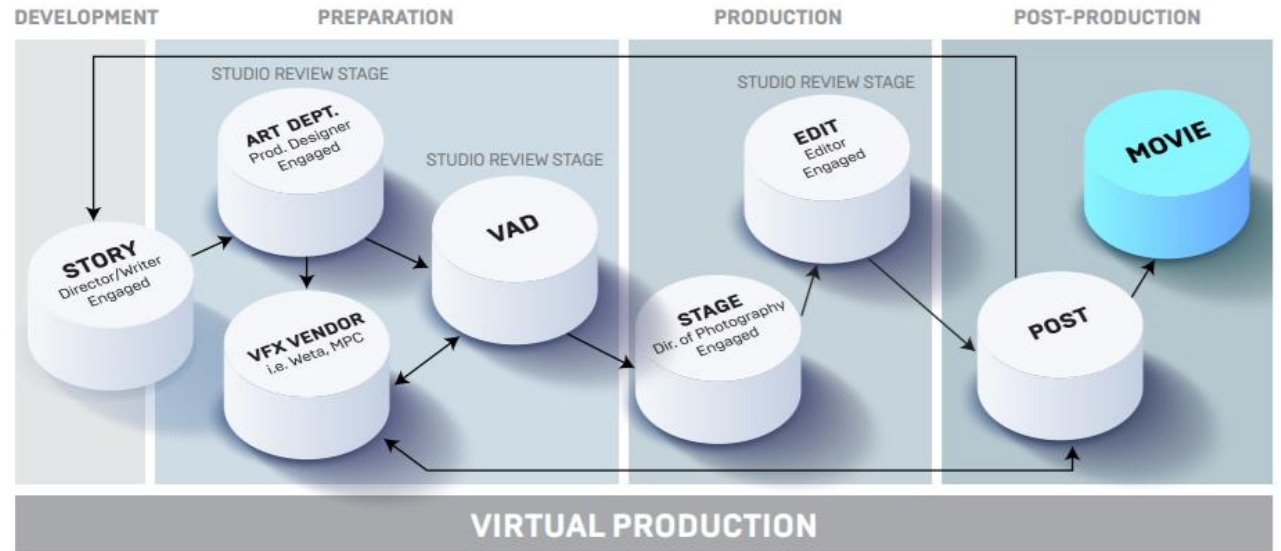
DEVELOPMENT

PREPARATION

PRODUCTION

POST-PRODUCTION

STUDIO REVIEW STAGE

ART DEPT.
Prod. Designer
Engaged

STUDIO REVIEW STAGE

VAD

STORY
Director/Writer
Engaged

VFX VENDOR
i.e. Weta, MPC

STUDIO REVIEW STAGE

EDIT
Editor
Engaged

STAGE
Dir. of Photography
Engaged

MOVIE

POST

VIRTUAL PRODUCTION